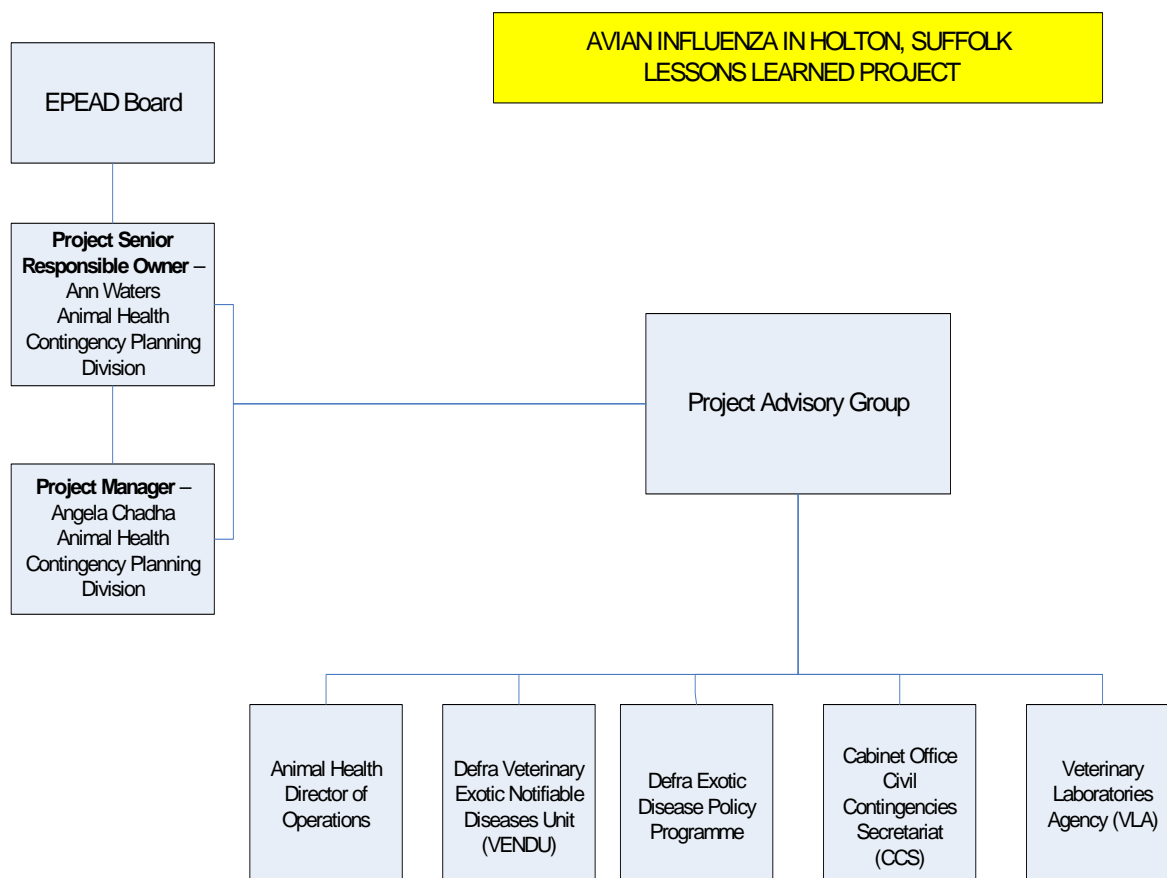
AVIAN INFLUENZA IN HOLTON, SUFFOLK
LESSONS LEARNED PROJECT

EPEAD Board

**Project Senior Responsible Owner** – Ann Waters Animal Health Contingency Planning Division

**Project Manager** – Angela Chadha Animal Health Contingency Planning Division

Project Advisory Group

Animal Health Director of Operations

Defra Veterinary Exotic Notifiable Diseases Unit (VENDU)

Defra Exotic Disease Policy Programme

Cabinet Office Civil Contingencies Secretariat (CCS)

Veterinary Laboratories Agency (VLA)